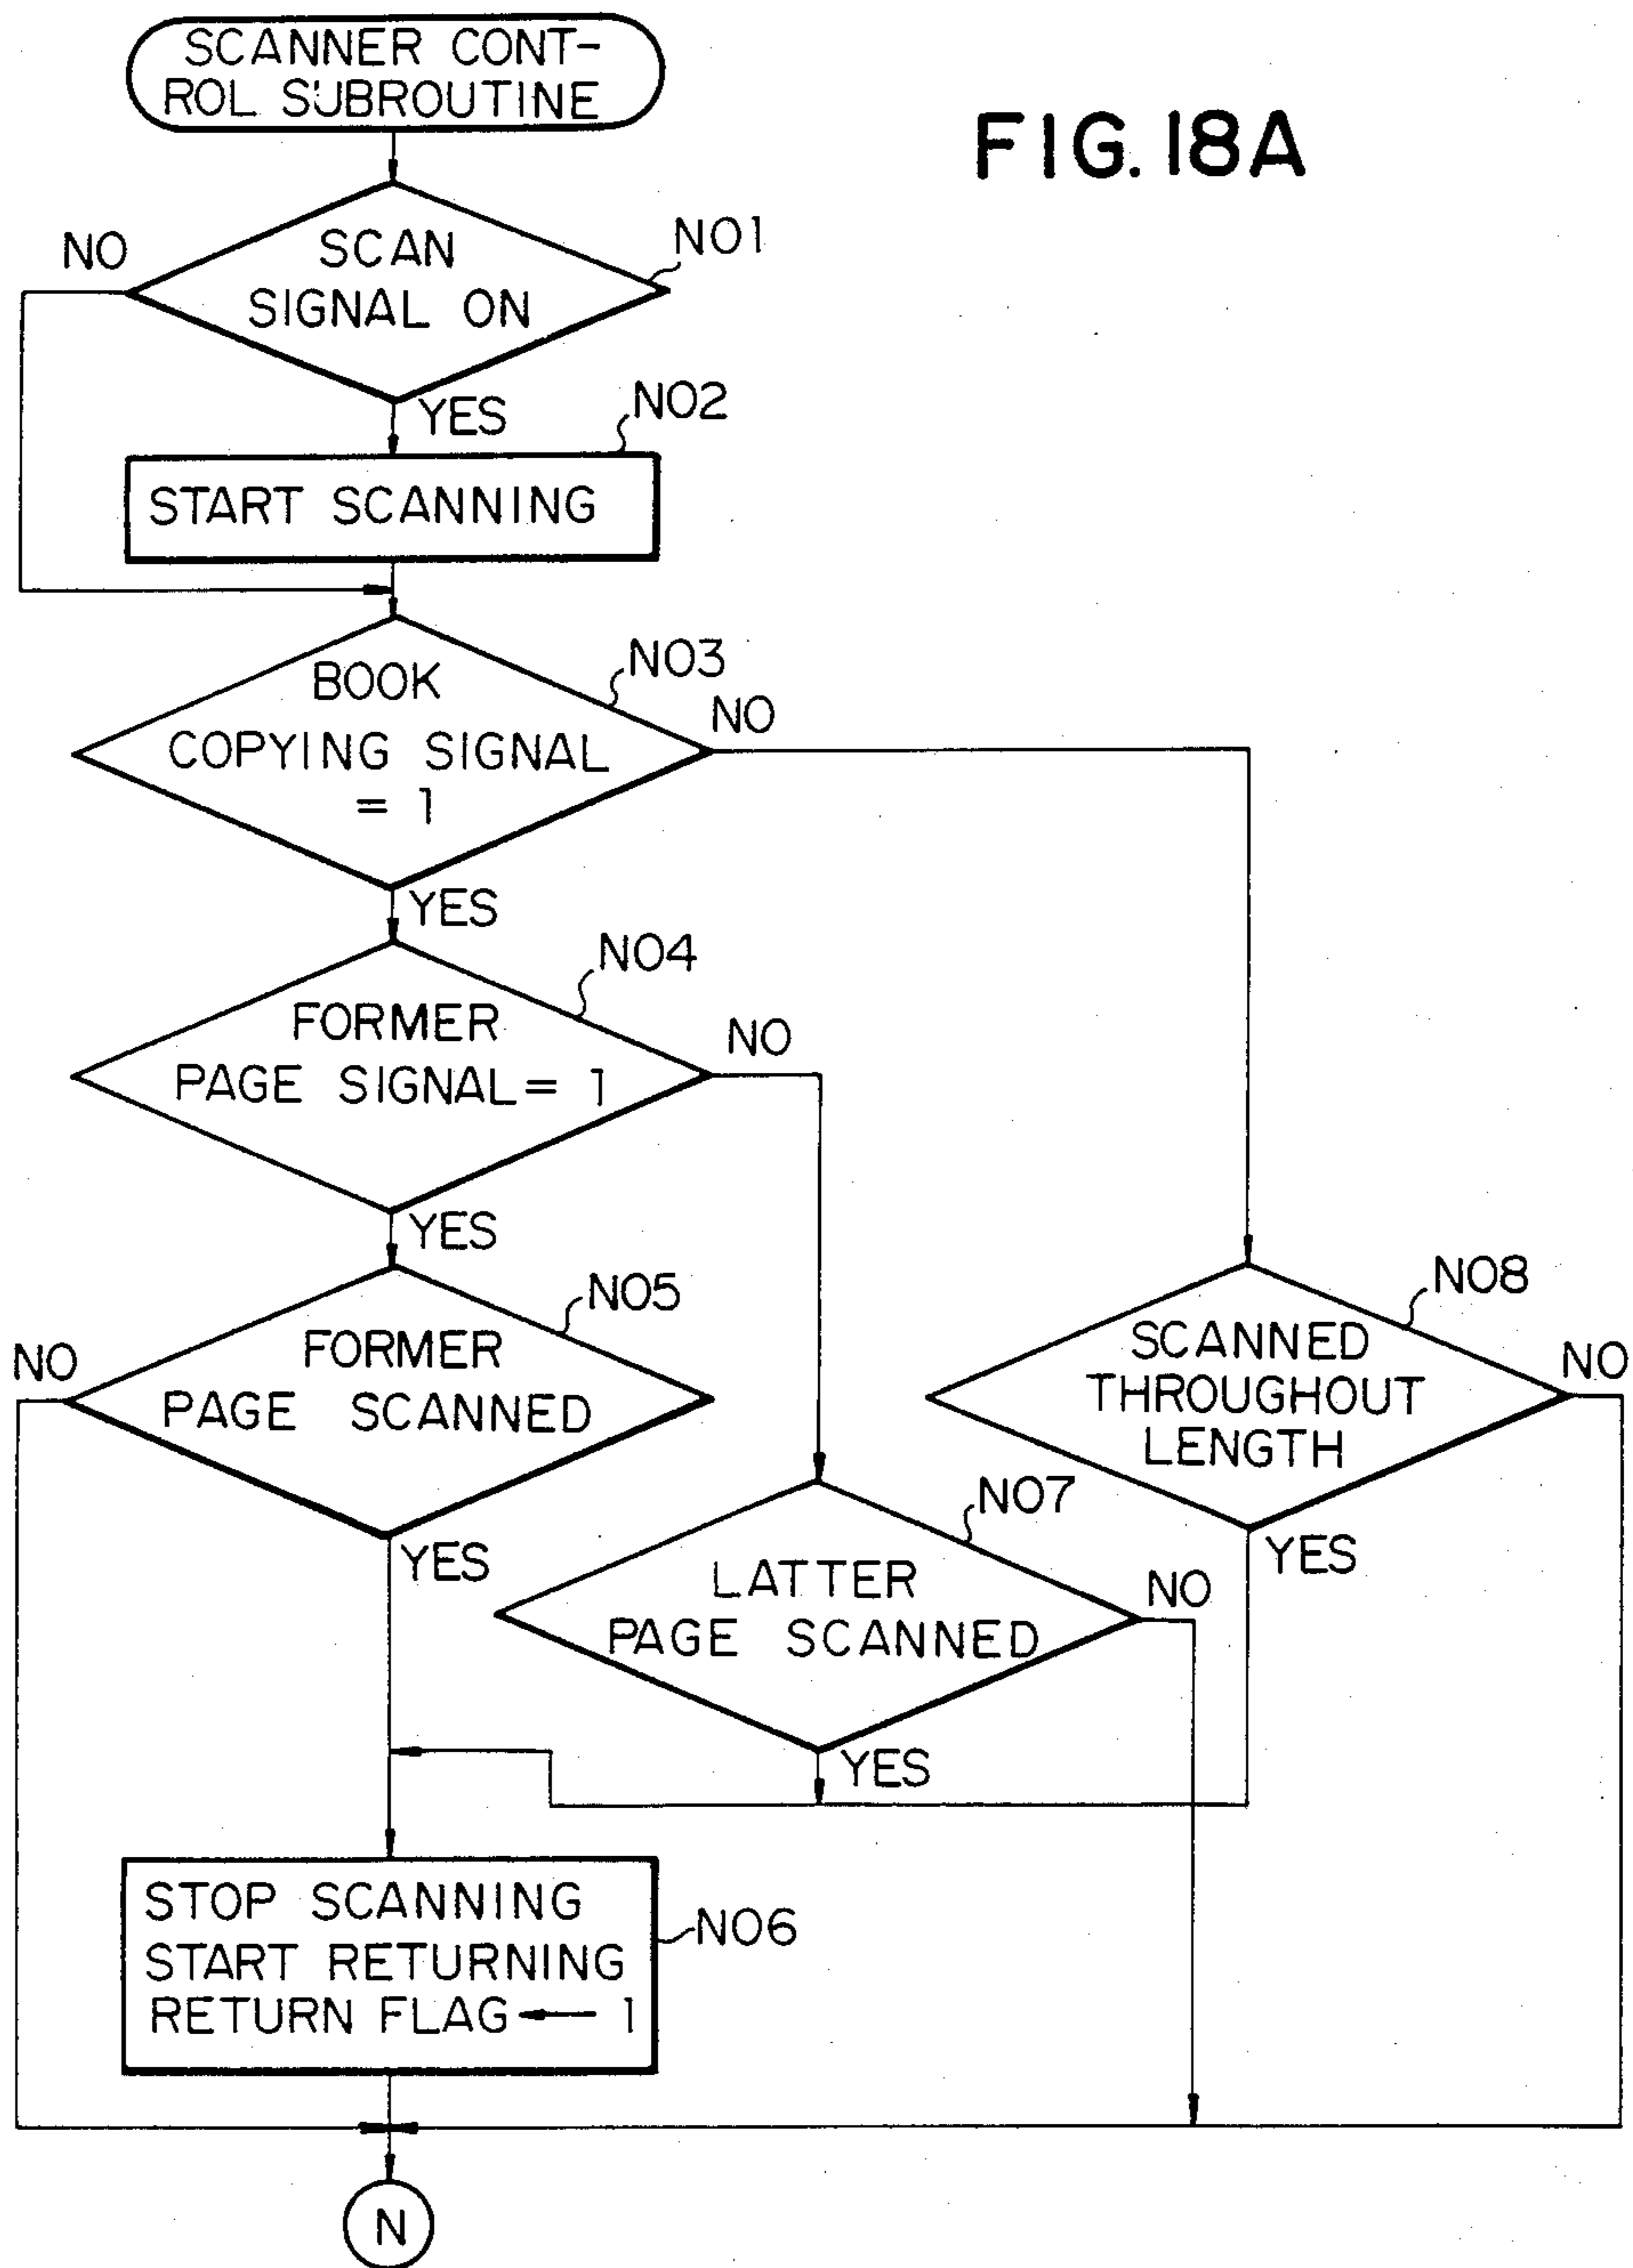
SCANNER CONTROL SUBROUTINE

FIG. 18A

NO

SCAN SIGNAL ON

N01

YES

N02

START SCANNING

BOOK COPYING SIGNAL = 1

N03

NO

YES

FORMER PAGE SIGNAL = 1

N04

NO

YES

NO

FORMER PAGE SCANNED

N05

SCANNED THROUGHOUT LENGTH

N08

NO

YES

LATTER PAGE SCANNED

N07

NO

YES

YES

STOP SCANNING
START RETURNING
RETURN FLAG ← 1

N06

N